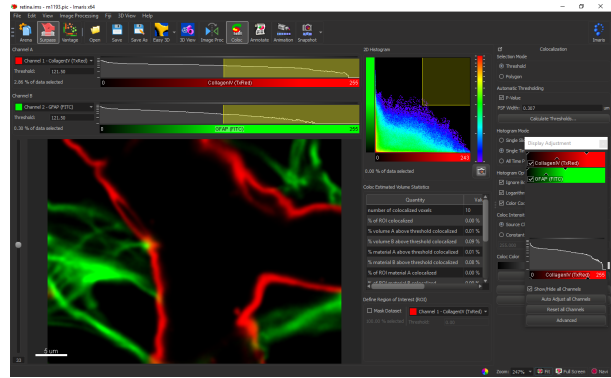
retina.ims - ml1103.pic - Imaris x64

File Edit View Image Processing Fiji 3D View Help

Arena Surpass Vantage Open Save Save As Easy 3D 3D View Image Proc Coloc Annotate Animation Snapshot Imaris

Channel A
Channel 1 - CollagenIV (TxRed)
Threshold: 121.50
2.06 % of data selected
0 CollagenIV (TxRed) 255

Channel B
Channel 2 - GFAP (FITC)
Threshold: 121.50
0.36 % of data selected
0 GFAP (FITC) 255

2D Histogram
0 243
0.00 % of data selected

Coloc Estimated Volume Statistics

| Quantity | Val |
|---|---|
| number of colocalized voxels | 10 |
| % of ROI colocalized | 0.01 % |
| % volume A above threshold colocalized | 0.01 % |
| % volume B above threshold colocalized | 0.02 % |
| % material A above threshold colocalized | 0.01 % |
| % material B above threshold colocalized | 0.01 % |
| % of ROI material A colocalized | 0.00 % |
| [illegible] | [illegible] |

Define Region of Interest (ROI)
Mask Dataset
Channel 1 - CollagenIV (TxRed)
100.00 % selected Threshold 0.00

Colocalization
Selection Mode
Threshold
Polygon
Automatic Thresholding
P-Value
PSF Width 0.327 um
Calculate Thresholds...
Histogram Mode
Single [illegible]
Single Ti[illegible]
All Time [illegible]
Histogram Op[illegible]
Ignore B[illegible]
Logarithm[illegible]
Color Co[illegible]
Coloc Intensit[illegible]
Source Ch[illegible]
Constant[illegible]
Coloc Color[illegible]

Display Adjustment
CollagenIV (TxRed)
GFAP (FITC)

0 CollagenIV (TxRed) 255
Show/Hide all Channels
Auto Adjust all Channels
Reset all Channels
Advanced

5 um
20

Zoom 267% Fit Full Screen Navi